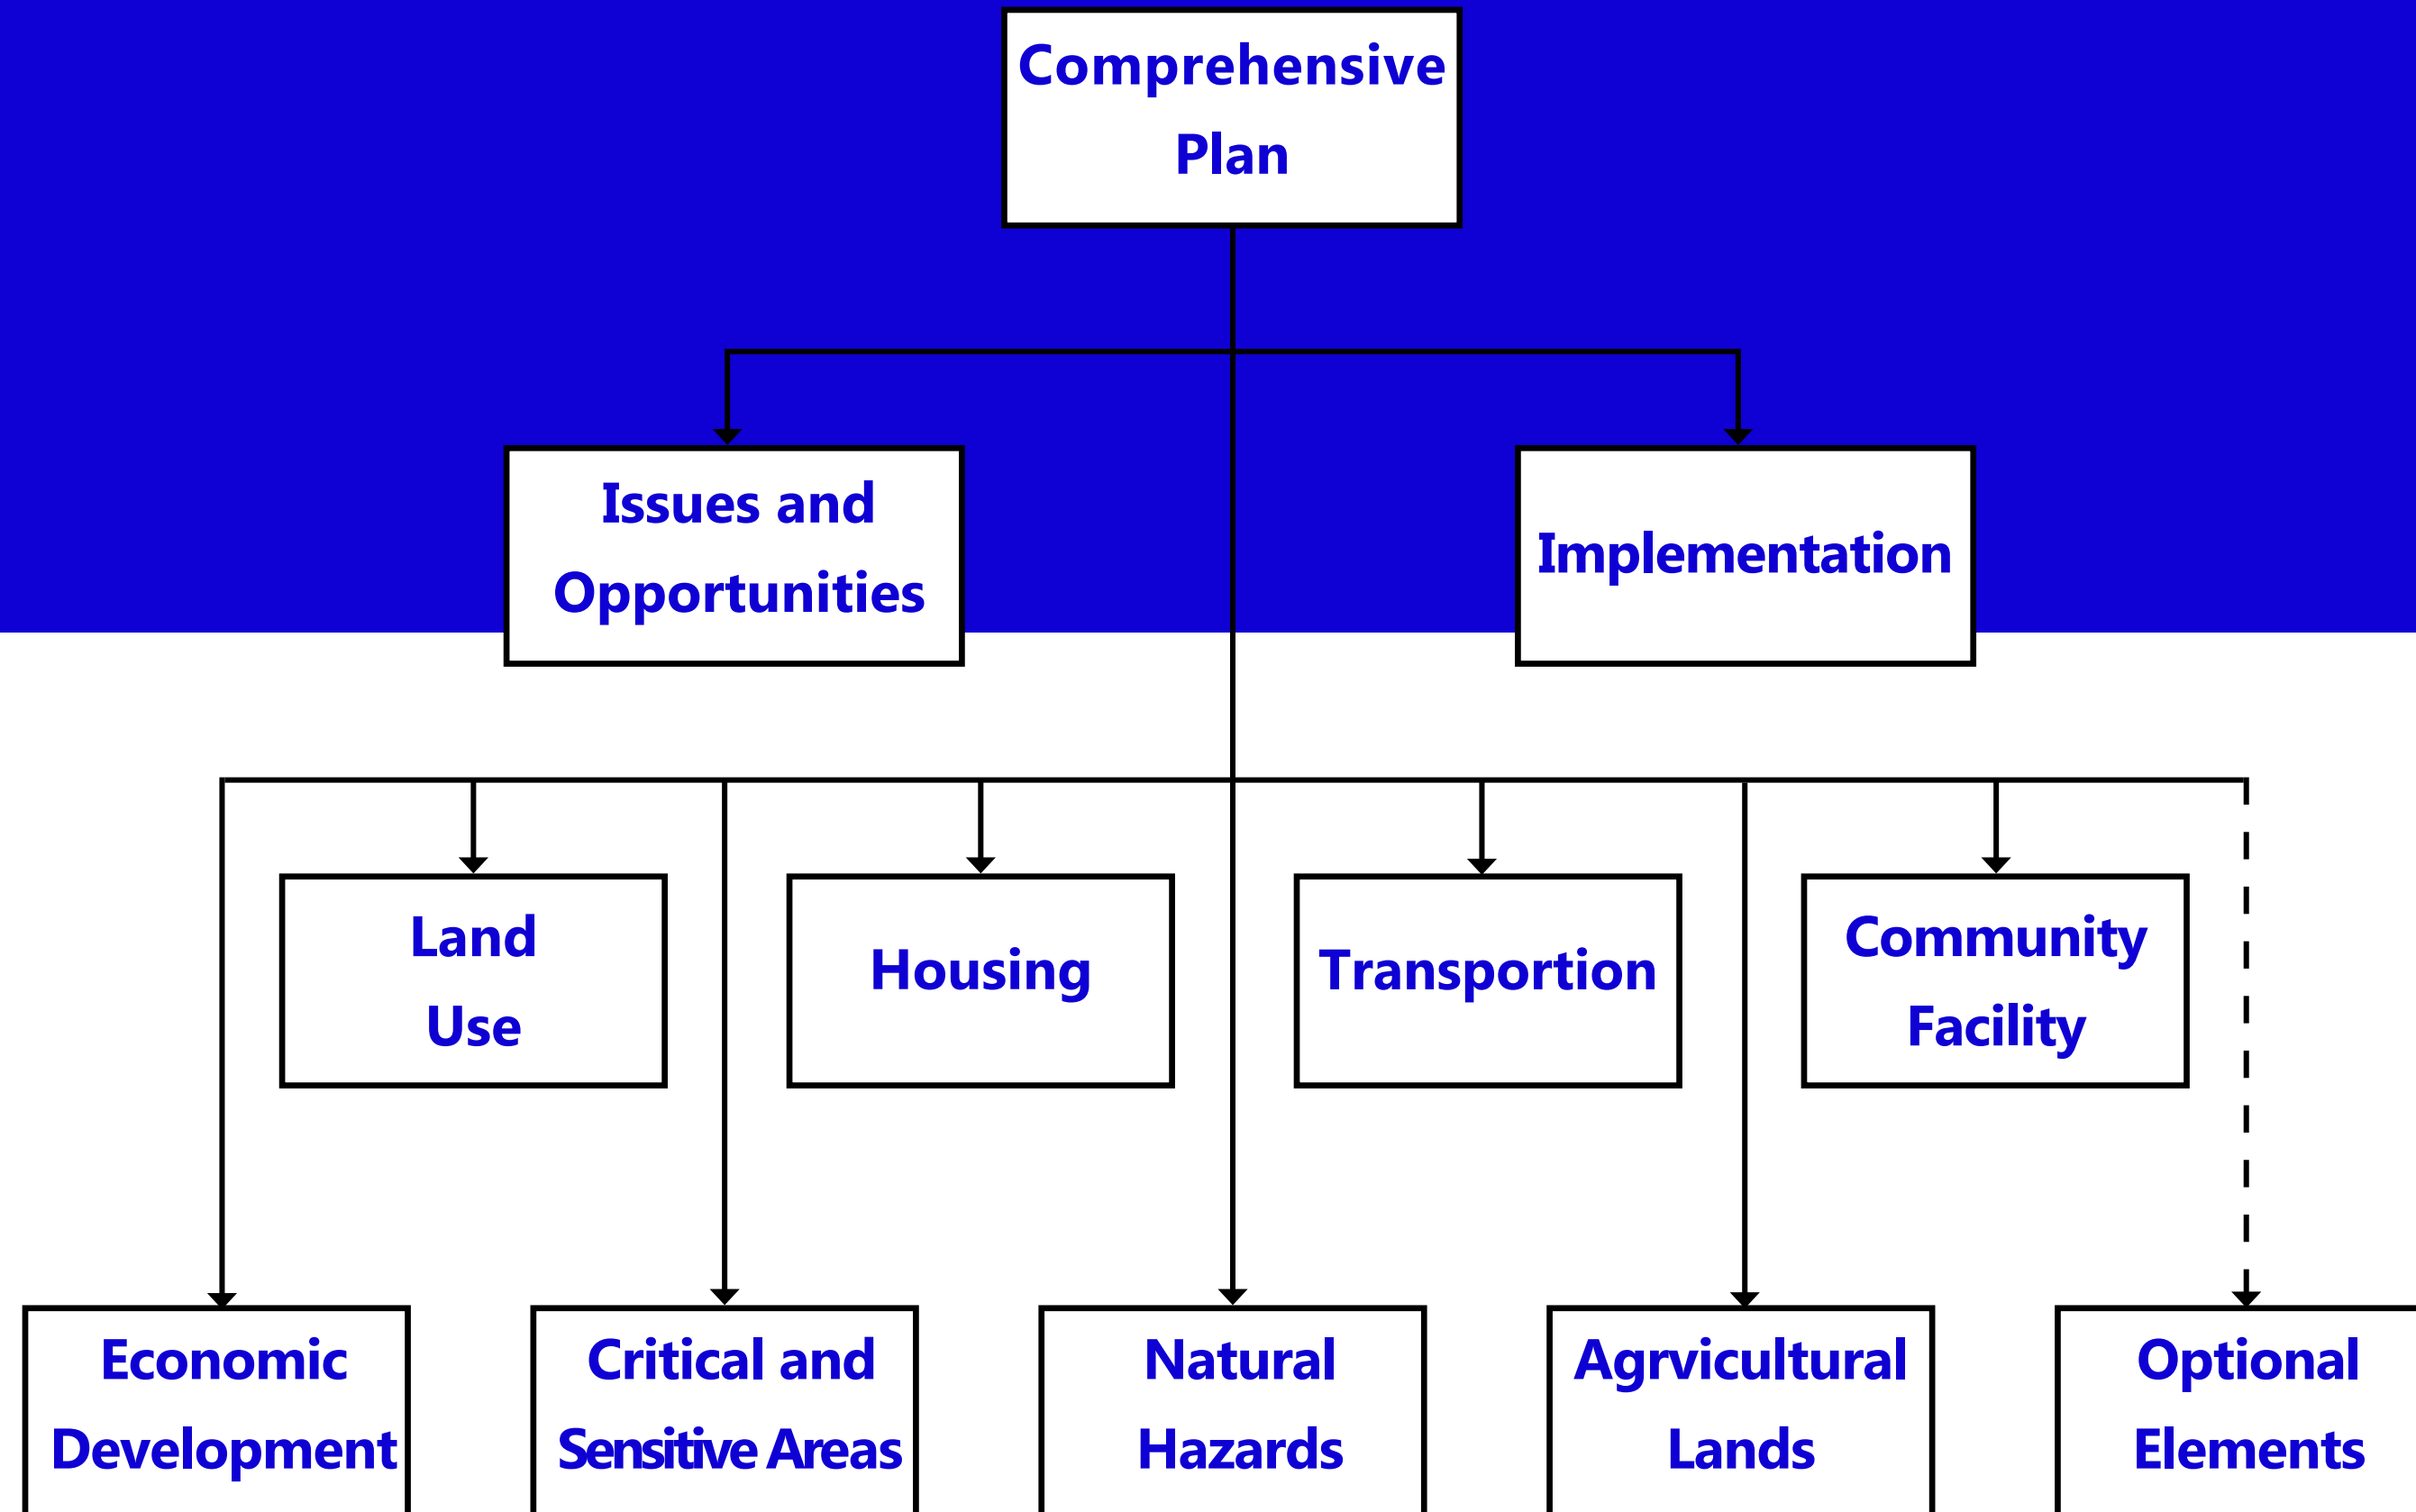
Comprehensive Plan

Issues and Opportunities

Implementation

Land Use

Housing

Transportion

Community Facility

Economic Development

Critical and Sensitive Areas

Natural Hazards

Agrvicultural Lands

Optional Elements